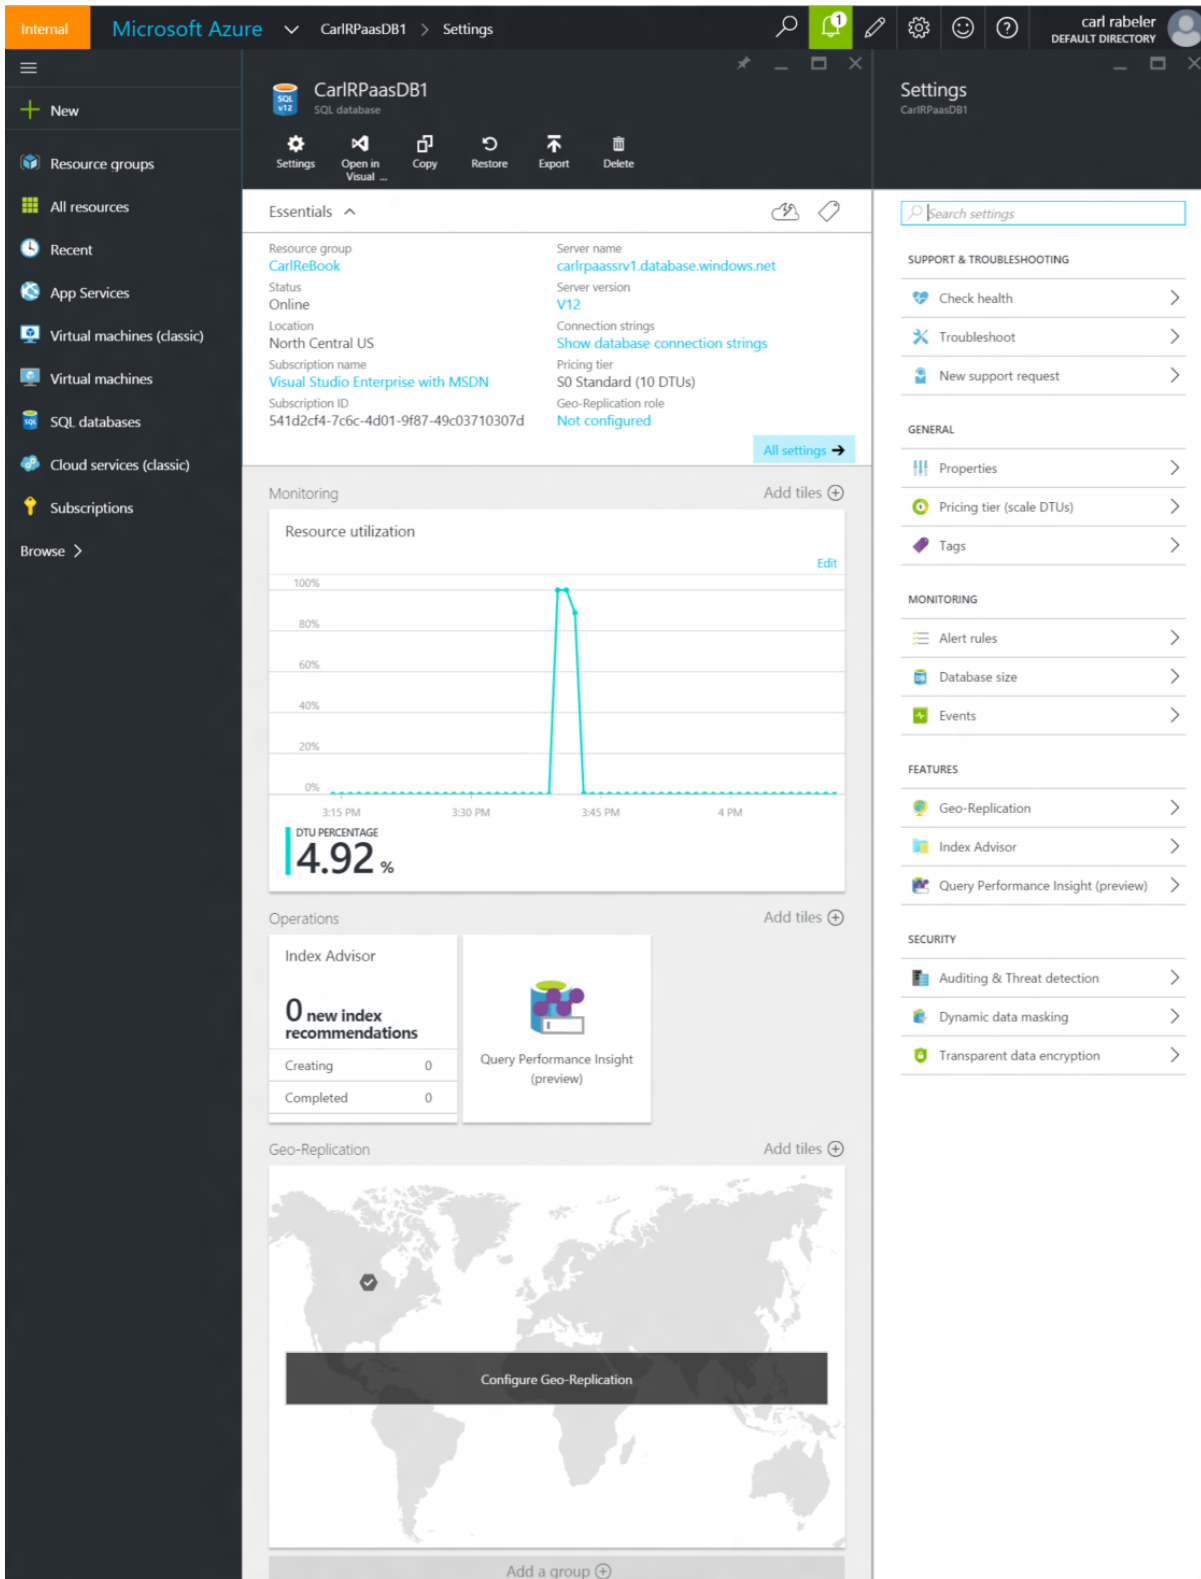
Internal Microsoft Azure CarlRPaasDB1 > Settings

1

carl rabeler
DEFAULT DIRECTORY

New

Resource groups

All resources

Recent

App Services

Virtual machines (classic)

Virtual machines

SQL databases

Cloud services (classic)

Subscriptions

Browse >

CarlRPaasDB1
SQL database

Settings | Open in Visual ... | Copy | Restore | Export | Delete

Essentials

Resource group
CarlReBook
Status
Online
Location
North Central US
Subscription name
Visual Studio Enterprise with MSDN
Subscription ID
541d2cf4-7c6c-4d01-9f87-49c03710307d

Server name
carlrpaassrv1.database.windows.net
Server version
V12
Connection strings
Show database connection strings
Pricing tier
S0 Standard (10 DTUs)
Geo-Replication role
Not configured

All settings

Monitoring Add tiles

Resource utilization

Edit

100%
80%
60%
40%
20%
0%

3:15 PM 3:30 PM 3:45 PM 4 PM

DTU PERCENTAGE
4.92 %

Operations Add tiles

Index Advisor

0 new index recommendations

| Creating | 0 |
|---|---|
| Completed | 0 |

Query Performance Insight (preview)

Geo-Replication Add tiles

Configure Geo-Replication

Add a group

Settings
CarlRPaasDB1

Search settings

SUPPORT & TROUBLESHOOTING
Check health
Troubleshoot
New support request

GENERAL
Properties
Pricing tier (scale DTUs)
Tags

MONITORING
Alert rules
Database size
Events

FEATURES
Geo-Replication
Index Advisor
Query Performance Insight (preview)

SECURITY
Auditing & Threat detection
Dynamic data masking
Transparent data encryption